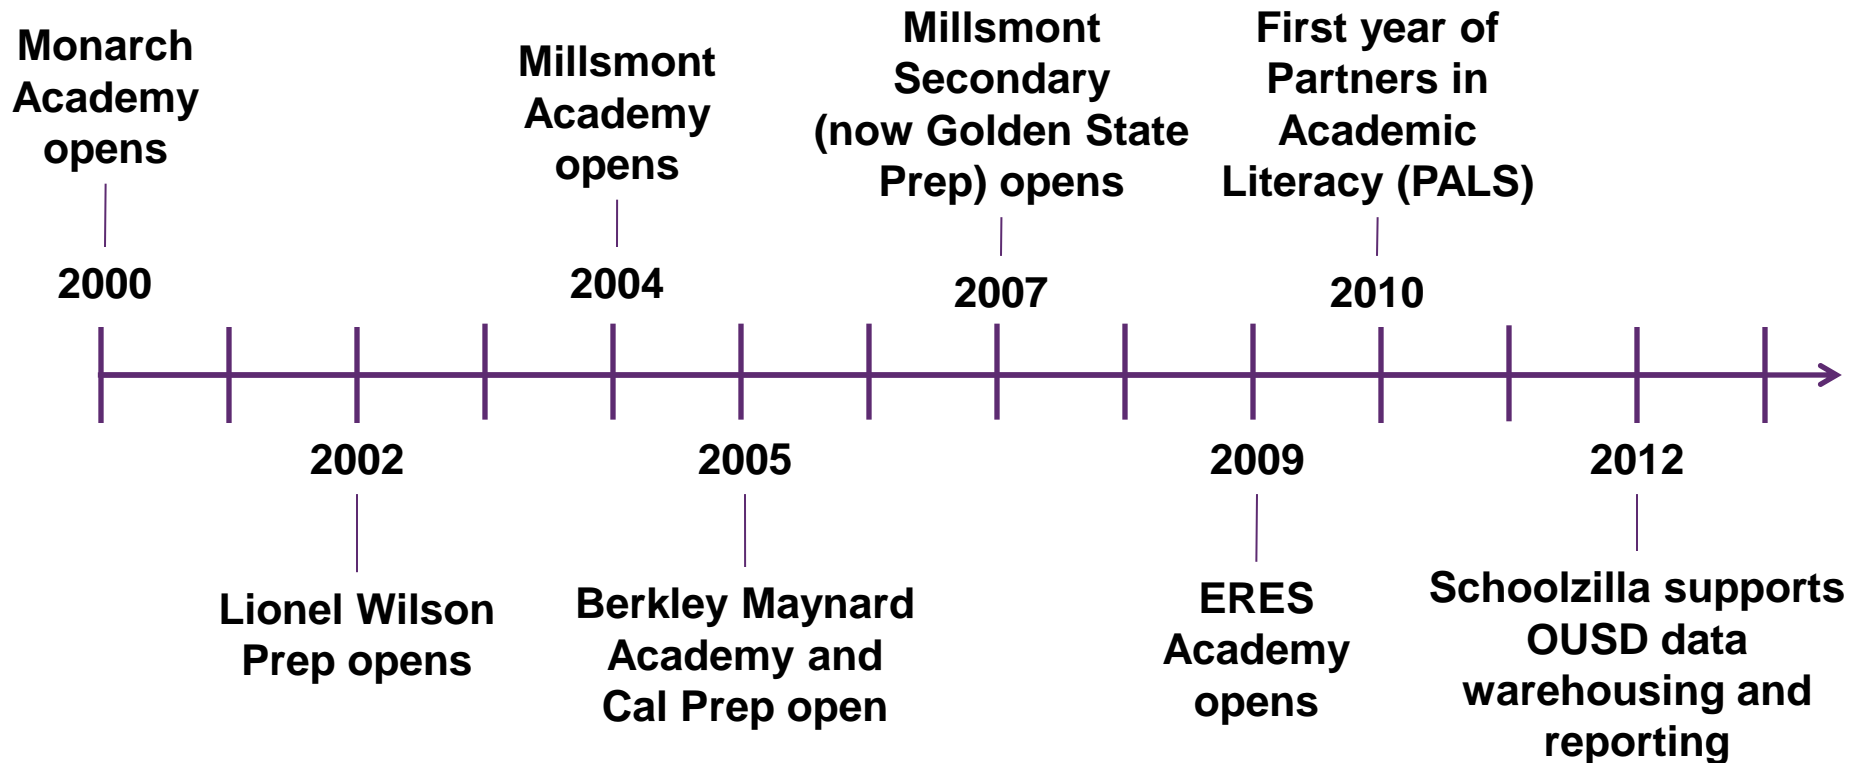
Monarch Academy opens

2000

Millsmont Academy opens

2004

Millsmont Secondary (now Golden State Prep) opens

2007

First year of Partners in Academic Literacy (PALS)

2010

2002

Lionel Wilson Prep opens

2005

Berkley Maynard Academy and Cal Prep open

2009

ERES Academy opens

2012

Schoolzilla supports OUSD data warehousing and reporting